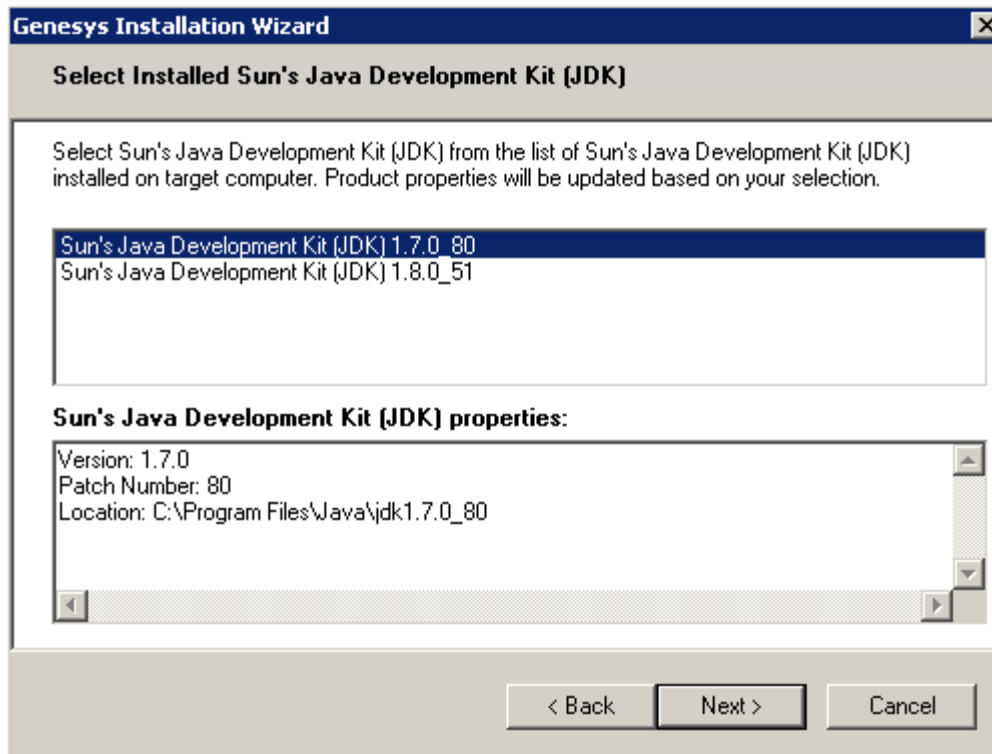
Genesys Installation Wizard

Select Installed Sun's Java Development Kit (JDK)

Select Sun's Java Development Kit (JDK) from the list of Sun's Java Development Kit (JDK) installed on target computer. Product properties will be updated based on your selection.

Sun's Java Development Kit (JDK) 1.7.0_80
Sun's Java Development Kit (JDK) 1.8.0_51

Sun's Java Development Kit (JDK) properties:

Version: 1.7.0
Patch Number: 80
Location: C:\Program Files\Java\jdk1.7.0_80

< Back
Next >
Cancel